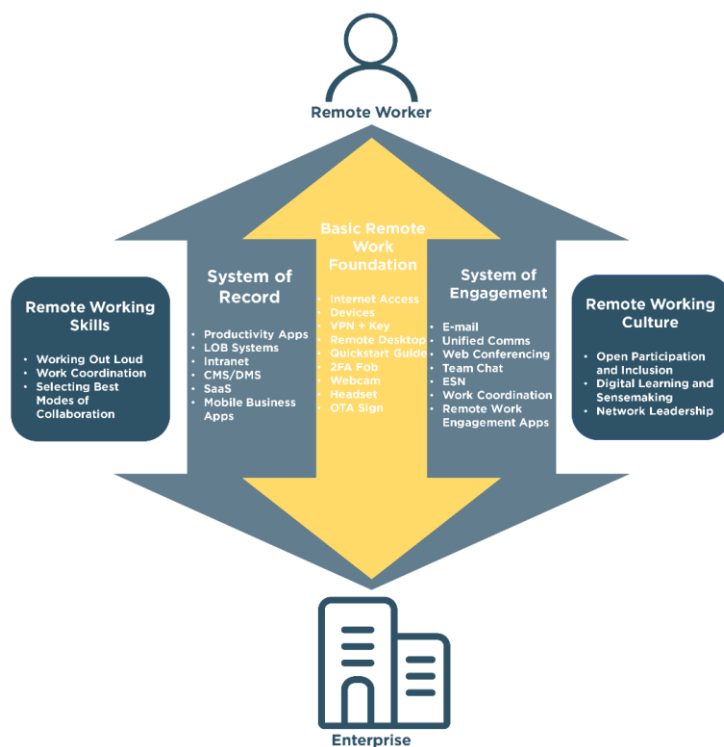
Remote Worker

Remote Working Skills

- Working Out Loud
- Work Coordination
- Selecting Best Modes of Collaboration

System of Record

- Productivity Apps
- LOB Systems
- Intranet
- CMS/DMS
- SaaS
- Mobile Business Apps

Basic Remote Work Foundation

- Internet Access
- Devices
- VPN + Key
- Remote Desktop
- Quickstart Guide
- 2FA Fob
- Webcam
- Headset
- OTA Sign

System of Engagement

- E-mail
- Unified Comms
- Web Conferencing
- Team Chat
- ESN
- Work Coordination
- Remote Work Engagement Apps

Remote Working Culture

- Open Participation and Inclusion
- Digital Learning and Sensemaking
- Network Leadership

Enterprise